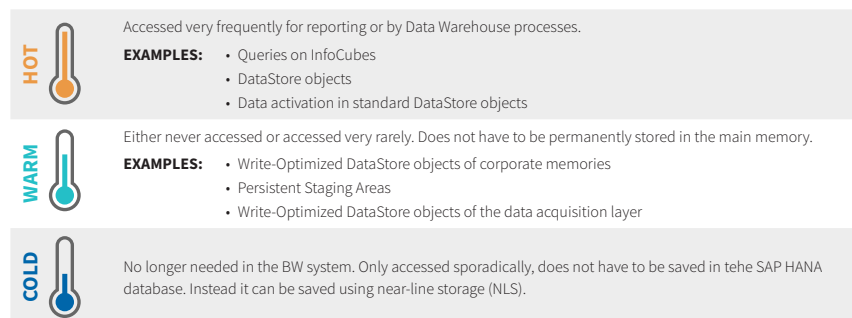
HOT

Accessed very frequently for reporting or by Data Warehouse processes.

EXAMPLES:
• Queries on InfoCubes
• DataStore objects
• Data activation in standard DataStore objects

WARM

Either never accessed or accessed very rarely. Does not have to be permanently stored in the main memory.

EXAMPLES:
• Write-Optimized DataStore objects of corporate memories
• Persistent Staging Areas
• Write-Optimized DataStore objects of the data acquisition layer

COLD

No longer needed in the BW system. Only accessed sporadically, does not have to be saved in tehe SAP HANA database. Instead it can be saved using near-line storage (NLS).